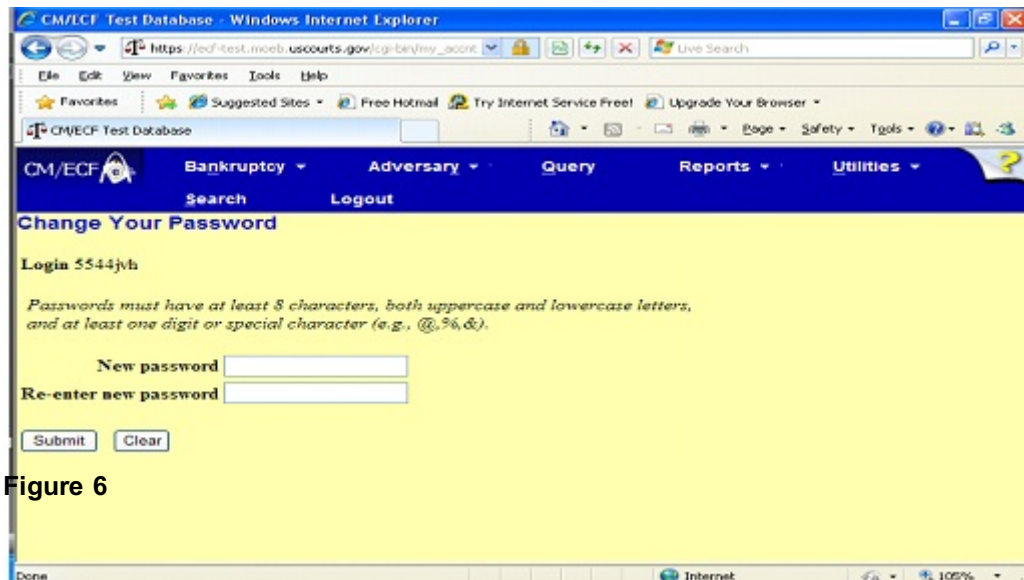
CM/ECF Test Database - Windows Internet Explorer

https://ecf-test.moeb.uscourts.gov/cgi-bin/my_accnt

Live Search

File Edit View Favorites Tools Help

Favorites Suggested Sites Free Hotmail Try Internet Service Free! Upgrade Your Browser

CM/ECF Test Database

Page Safety Tools

CM/ECF Bankruptcy Adversary Query Reports Utilities

Search Logout

Change Your Password

Login 5544jvh

Passwords must have at least 8 characters, both uppercase and lowercase letters, and at least one digit or special character (e.g., @,%,&).

New password

Re-enter new password

Submit Clear

Figure 6

Done

Internet

105%